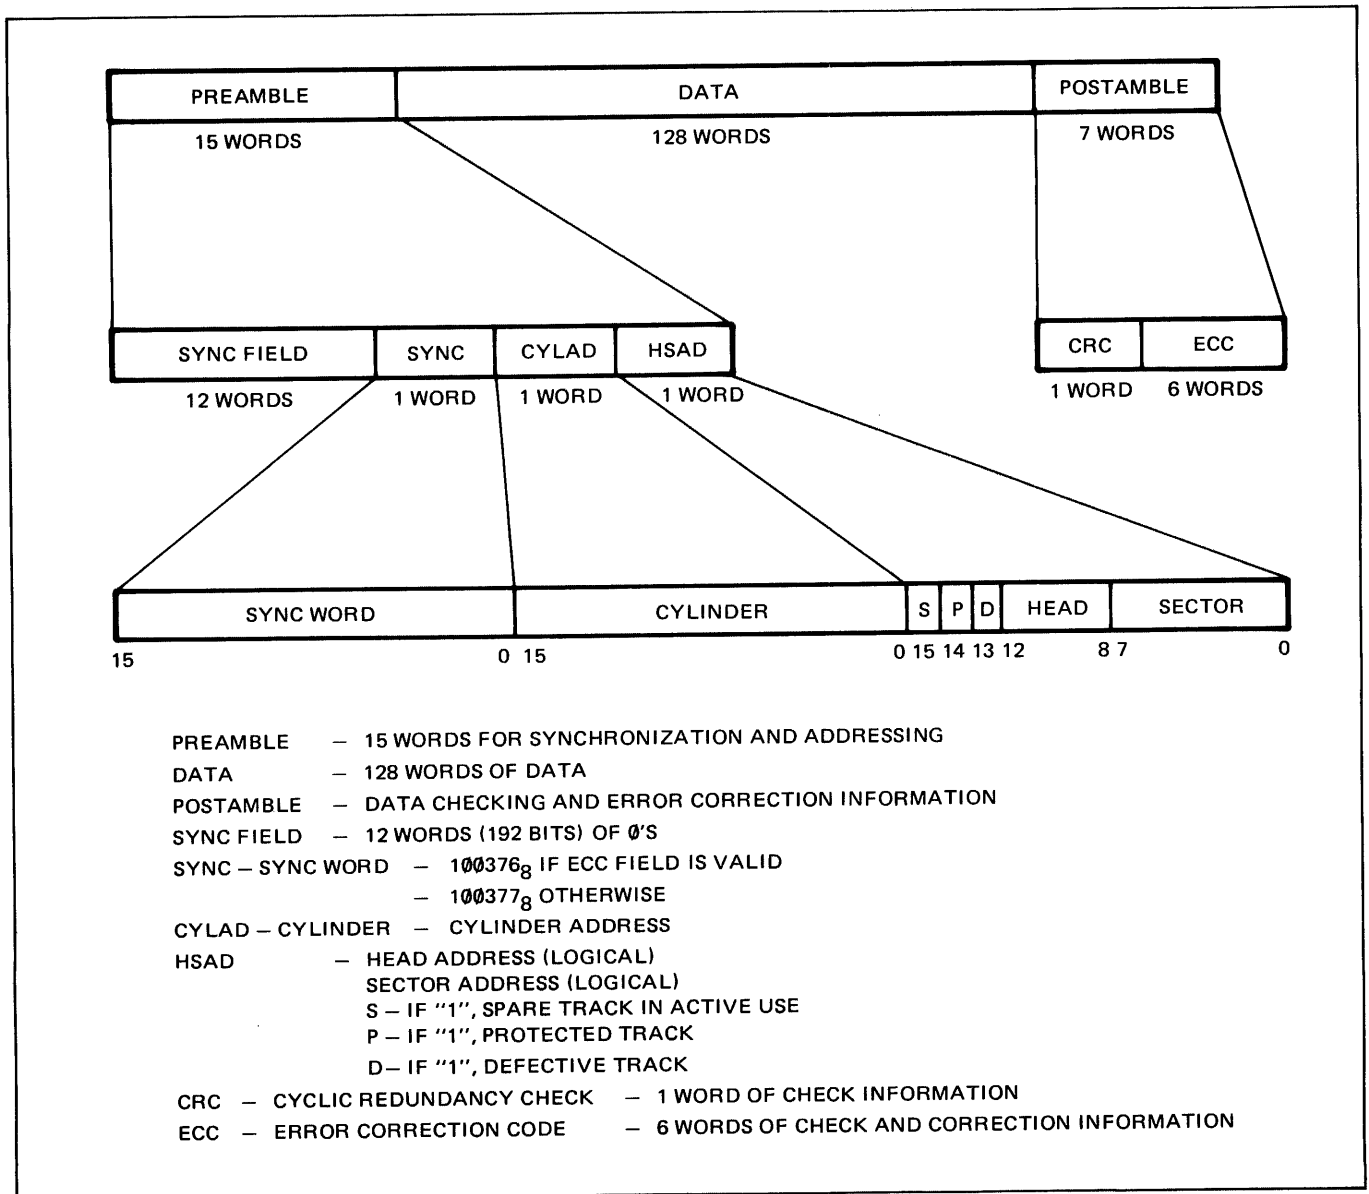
PREAMBLE
15 WORDS
DATA
128 WORDS
POSTAMBLE
7 WORDS

SYNC FIELD
12 WORDS
SYNC
1 WORD
CYLAD
1 WORD
HSAD
1 WORD

CRC
1 WORD
ECC
6 WORDS

SYNC WORD
15
0
CYLINDER
15
0
S
15
P
14
D
13
HEAD
12
8
SECTOR
7
0

PREAMBLE — 15 WORDS FOR SYNCHRONIZATION AND ADDRESSING
DATA — 128 WORDS OF DATA
POSTAMBLE — DATA CHECKING AND ERROR CORRECTION INFORMATION
SYNC FIELD — 12 WORDS (192 BITS) OF Ø'S
SYNC – SYNC WORD — 1ØØ376$_8$ IF ECC FIELD IS VALID
— 1ØØ377$_8$ OTHERWISE
CYLAD – CYLINDER — CYLINDER ADDRESS
HSAD — HEAD ADDRESS (LOGICAL)
SECTOR ADDRESS (LOGICAL)
S – IF "1", SPARE TRACK IN ACTIVE USE
P – IF "1", PROTECTED TRACK
D – IF "1", DEFECTIVE TRACK
CRC — CYCLIC REDUNDANCY CHECK — 1 WORD OF CHECK INFORMATION
ECC — ERROR CORRECTION CODE — 6 WORDS OF CHECK AND CORRECTION INFORMATION